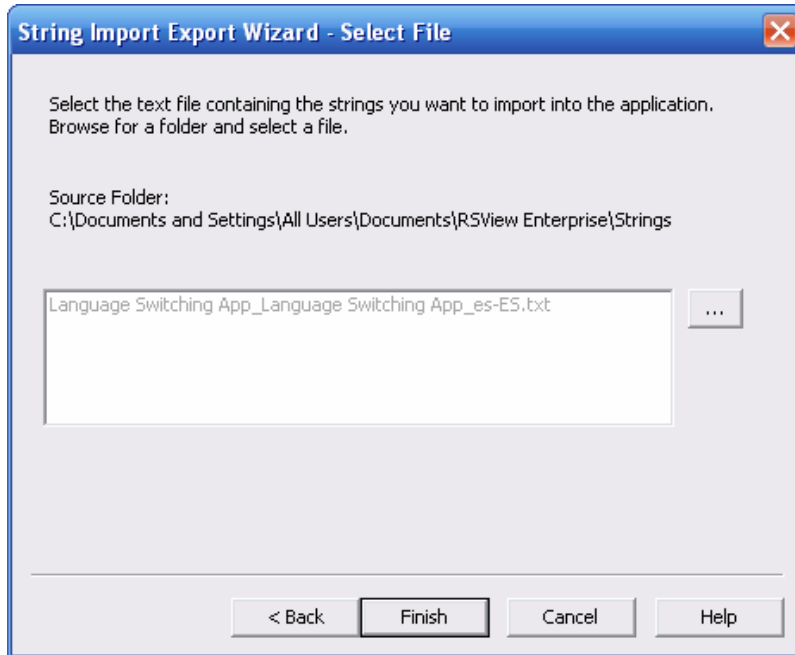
String Import Export Wizard - Select File

Select the text file containing the strings you want to import into the application. Browse for a folder and select a file.

Source Folder:
C:\Documents and Settings\All Users\Documents\RSView Enterprise\Strings

Language Switching App_Language Switching App_es-ES.txt

...

< Back

Finish

Cancel

Help